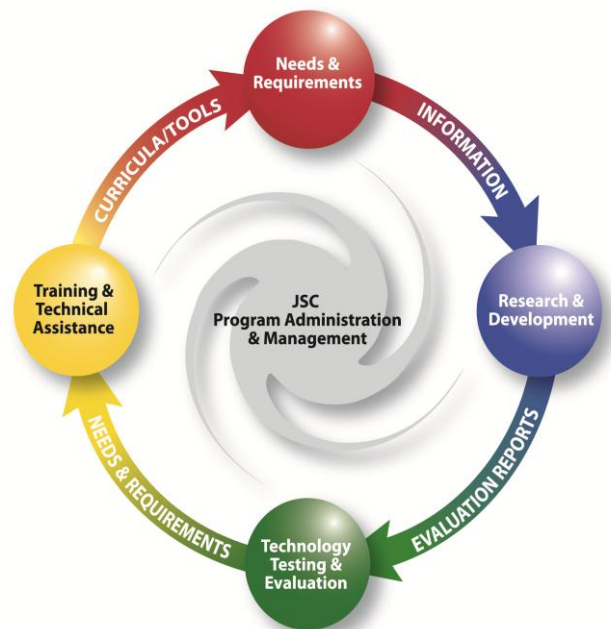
Needs & Requirements

INFORMATION

Research & Development

EVALUATION REPORTS

Technology Testing & Evaluation

NEEDS & REQUIREMENTS

Training & Technical Assistance

CURRICULA/TOOLS

JSC Program Administration & Management